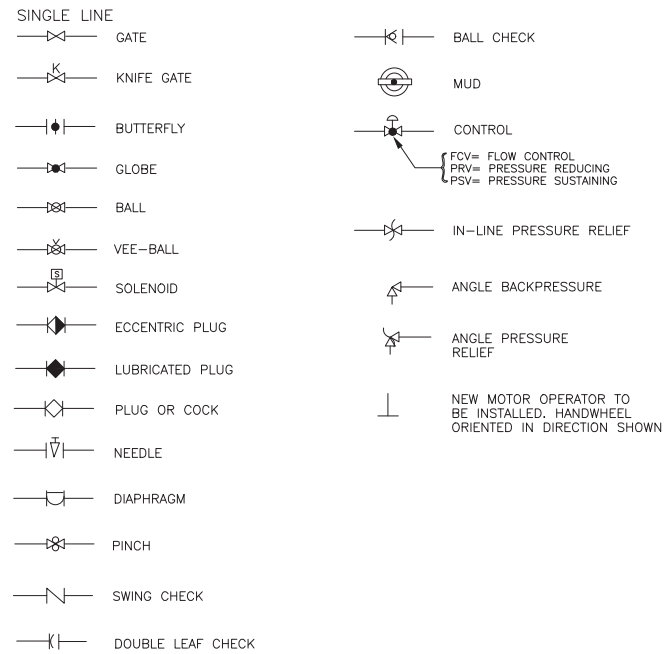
SINGLE LINE

GATE

K
KNIFE GATE

BUTTERFLY

GLOBE

BALL

VEE-BALL

S
SOLENOID

ECCENTRIC PLUG

LUBRICATED PLUG

PLUG OR COCK

NEEDLE

DIAPHRAGM

PINCH

SWING CHECK

DOUBLE LEAF CHECK

BALL CHECK

MUD

CONTROL

FCV= FLOW CONTROL
PRV= PRESSURE REDUCING
PSV= PRESSURE SUSTAINING

IN-LINE PRESSURE RELIEF

ANGLE BACKPRESSURE

ANGLE PRESSURE RELIEF

NEW MOTOR OPERATOR TO BE INSTALLED. HANDWHEEL ORIENTED IN DIRECTION SHOWN